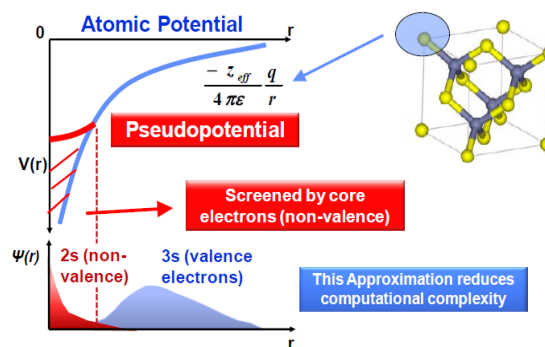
Atomic Potential

0

r

$\frac{-z_{eff}}{4\pi\varepsilon}\frac{q}{r}$

Pseudopotential

V(r)

Screened by core electrons (non-valence)

$\Psi(r)$

2s (non-valence)

3s (valence electrons)

This Approximation reduces computational complexity

r